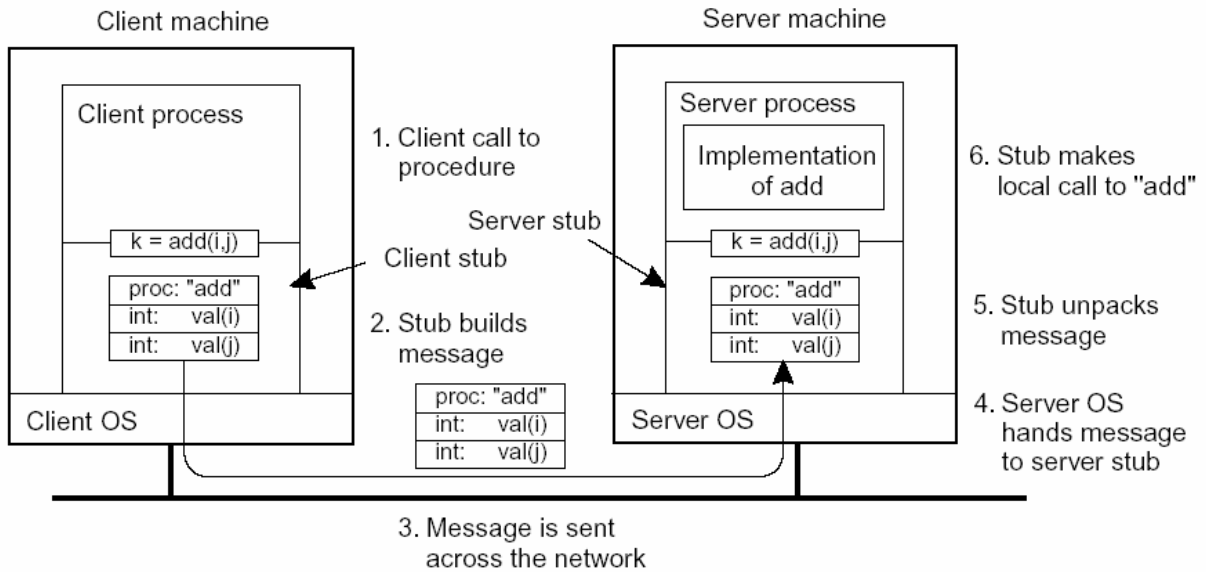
Client machine

Server machine

Client process

1. Client call to procedure

Server process

Implementation of add

6. Stub makes local call to "add"

Server stub

k = add(i,j)

Client stub

k = add(i,j)

| proc: "add" |
|---|
| int: val(i) |
| int: val(j) |

2. Stub builds message

| proc: "add" |
|---|
| int: val(i) |
| int: val(j) |

5. Stub unpacks message

Client OS

| proc: "add" |
|---|
| int: val(i) |
| int: val(j) |

Server OS

4. Server OS hands message to server stub

3. Message is sent across the network